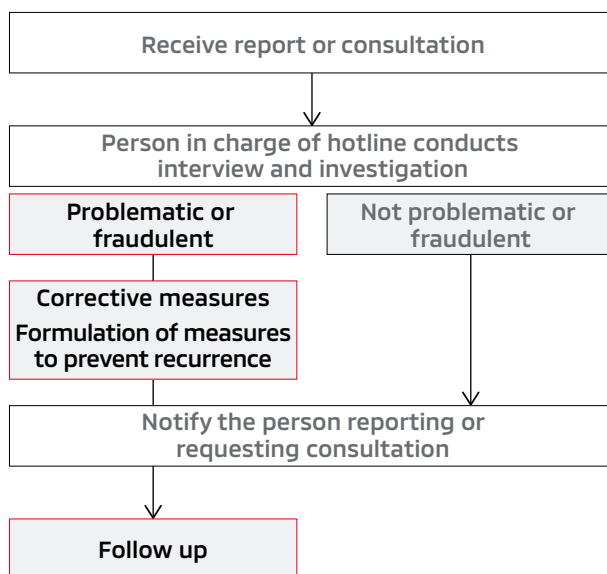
Receive report or consultation

Person in charge of hotline conducts interview and investigation

Problematic or fraudulent

Not problematic or fraudulent

Corrective measures

Formulation of measures to prevent recurrence

Notify the person reporting or requesting consultation

Follow up